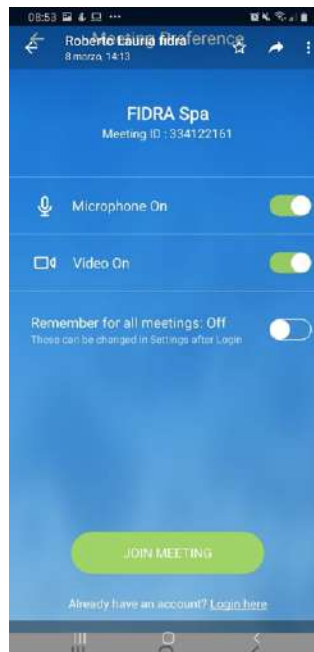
08:53 ···

Roberto Lauria fidra
8 marzo, 14:13

Meeting Conference

FIDRA Spa
Meeting ID : 334122161

Microphone On

Video On

Remember for all meetings: Off
These can be changed in Settings after Login

JOIN MEETING

Already have an account? Login here